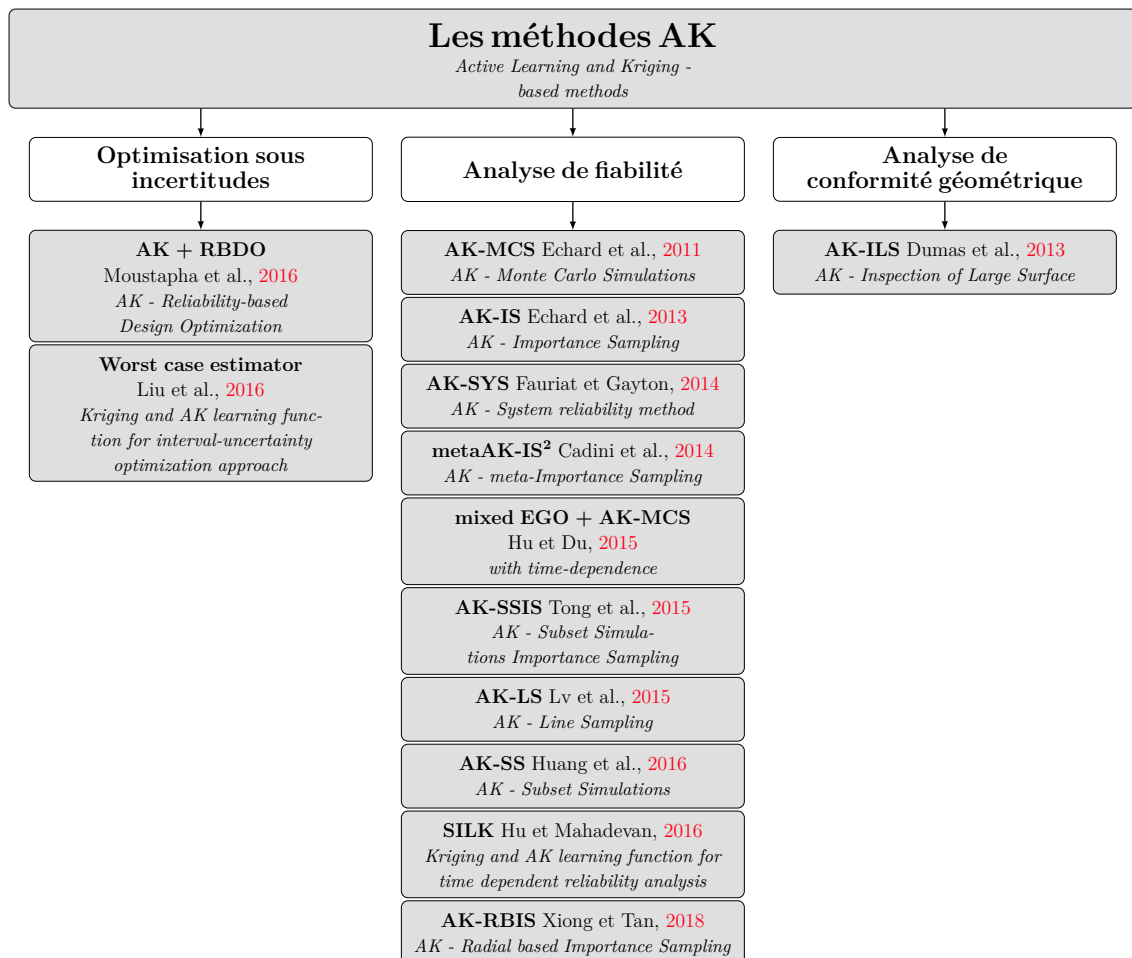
Les méthodes AK
Active Learning and Kriging - based methods

Optimisation sous incertitudes

AK + RBDO
Moustapha et al., 2016
AK - Reliability-based Design Optimization

Worst case estimator
Liu et al., 2016
Kriging and AK learning function for interval-uncertainty optimization approach

Analyse de fiabilité

AK-MCS Echard et al., 2011
AK - Monte Carlo Simulations

AK-IS Echard et al., 2013
AK - Importance Sampling

AK-SYS Fauriat et Gayton, 2014
AK - System reliability method

metaAK-IS$^2$ Cadini et al., 2014
AK - meta-Importance Sampling

mixed EGO + AK-MCS
Hu et Du, 2015
with time-dependence

AK-SSIS Tong et al., 2015
AK - Subset Simulations Importance Sampling

AK-LS Lv et al., 2015
AK - Line Sampling

AK-SS Huang et al., 2016
AK - Subset Simulations

SILK Hu et Mahadevan, 2016
Kriging and AK learning function for time dependent reliability analysis

AK-RBIS Xiong et Tan, 2018
AK - Radial based Importance Sampling

Analyse de conformité géométrique

AK-ILS Dumas et al., 2013
AK - Inspection of Large Surface